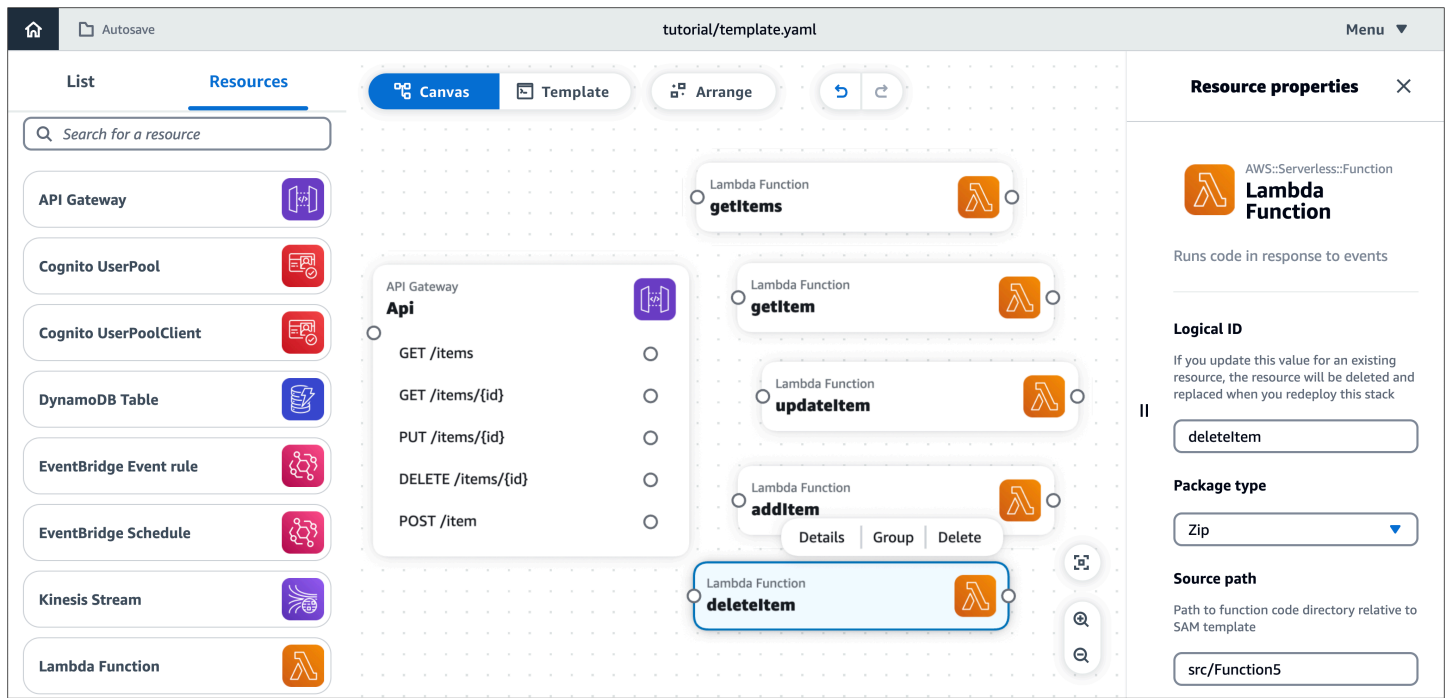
Autosave

tutorial/template.yaml

Menu ▼

List

Resources

Search for a resource

API Gateway

Cognito UserPool

Cognito UserPoolClient

DynamoDB Table

EventBridge Event rule

EventBridge Schedule

Kinesis Stream

Lambda Function

Canvas

Template

Arrange

Lambda Function
getItems

API Gateway
Api

GET /items

GET /items/{id}

PUT /items/{id}

DELETE /items/{id}

POST /item

Lambda Function
getItem

Lambda Function
updateItem

Lambda Function
addItem

Details | Group | Delete

Lambda Function
deleteItem

Resource properties

AWS::Serverless::Function
Lambda Function

Runs code in response to events

Logical ID

If you update this value for an existing resource, the resource will be deleted and replaced when you redeploy this stack

deleteItem

Package type

Zip

Source path

Path to function code directory relative to SAM template

src/Function5